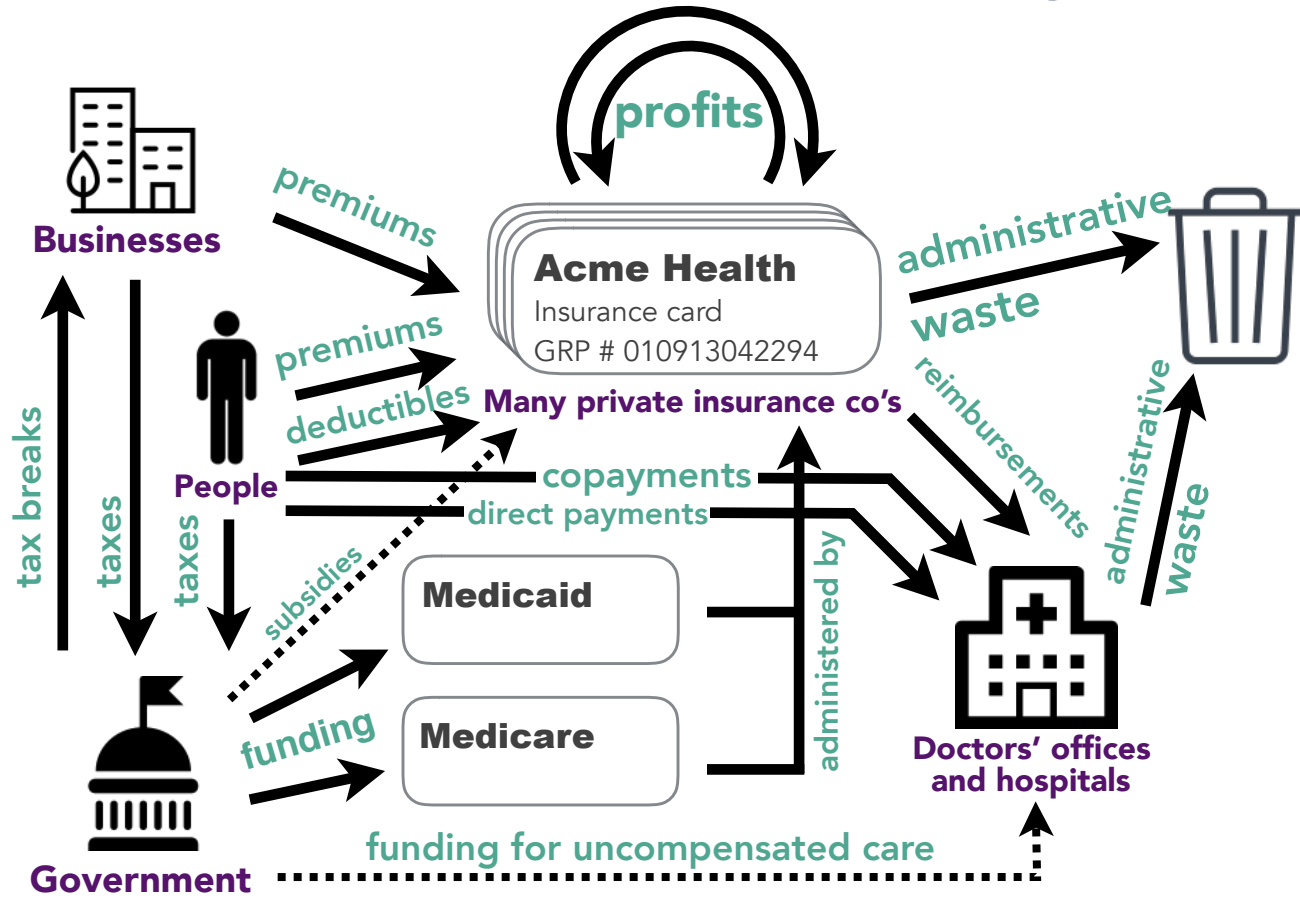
profits

Businesses

premiums

Acme Health
Insurance card
GRP # 010913042294

administrative waste

premiums

deductibles

Many private insurance co's

reimbursements

administrative waste

tax breaks

taxes

People

taxes

copayments

direct payments

subsidies

Medicaid

administered by

Medicare

funding

Doctors' offices and hospitals

Government

funding for uncompensated care